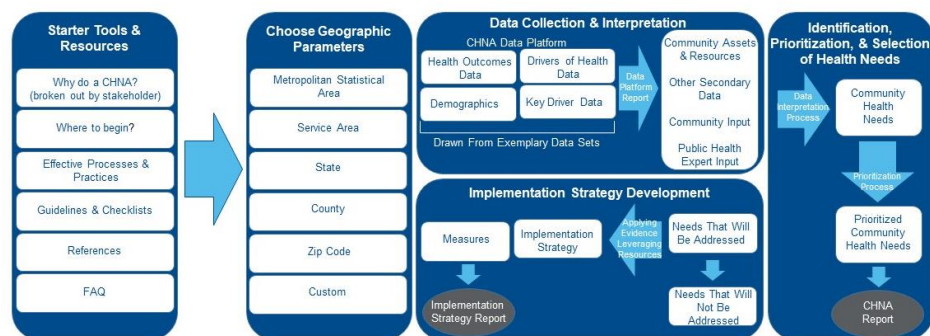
Starter Tools & Resources

Why do a CHNA? (broken out by stakeholder)

Where to begin?

Effective Processes & Practices

Guidelines & Checklists

References

FAQ

Choose Geographic Parameters

Metropolitan Statistical Area

Service Area

State

County

Zip Code

Custom

Data Collection & Interpretation

CHNA Data Platform

Health Outcomes Data

Drivers of Health Data

Demographics

Key Driver Data

Drawn From Exemplary Data Sets

Data Platform Report

Community Assets & Resources

Other Secondary Data

Community Input

Public Health Expert Input

Implementation Strategy Development

Measures

Implementation Strategy

Applying Evidence Leveraging Resources

Needs That Will Be Addressed

Needs That Will Not Be Addressed

Implementation Strategy Report

Identification, Prioritization, & Selection of Health Needs

Data Interpretation Process

Community Health Needs

Prioritization Process

Prioritized Community Health Needs

CHNA Report